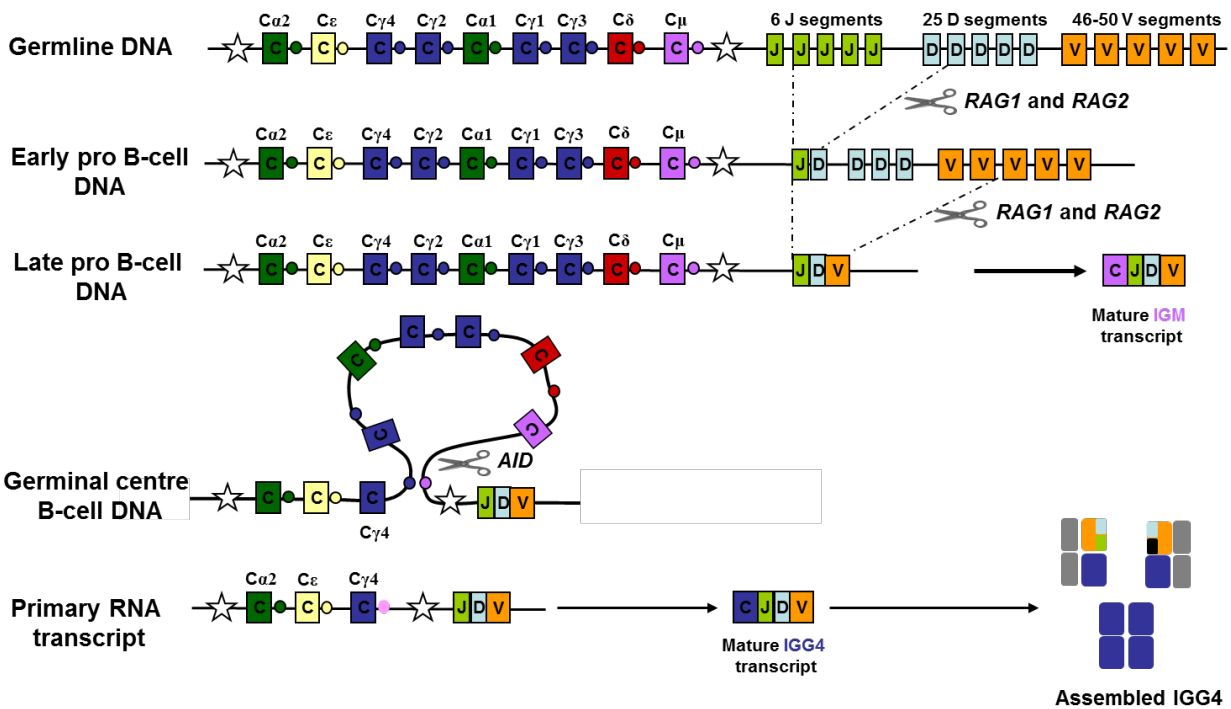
Germline DNA
Cα2 Cε Cγ4 Cγ2 Cα1 Cγ1 Cγ3 Cδ Cμ
C C C C C C C C C
6 J segments
J J J J J
25 D segments
D D D D D
46-50 V segments
V V V V V

RAG1 and RAG2

Early pro B-cell DNA
Cα2 Cε Cγ4 Cγ2 Cα1 Cγ1 Cγ3 Cδ Cμ
C C C C C C C C C
J D D D D V V V V V

RAG1 and RAG2

Late pro B-cell DNA
Cα2 Cε Cγ4 Cγ2 Cα1 Cγ1 Cγ3 Cδ Cμ
C C C C C C C C C
J D V

C J D V
Mature IGM transcript

C C C C C C

AID

Germinal centre B-cell DNA
C C C
Cγ4
J D V

Primary RNA transcript
Cα2 Cε Cγ4
C C C
J D V

C J D V
Mature IGG4 transcript

Assembled IGG4